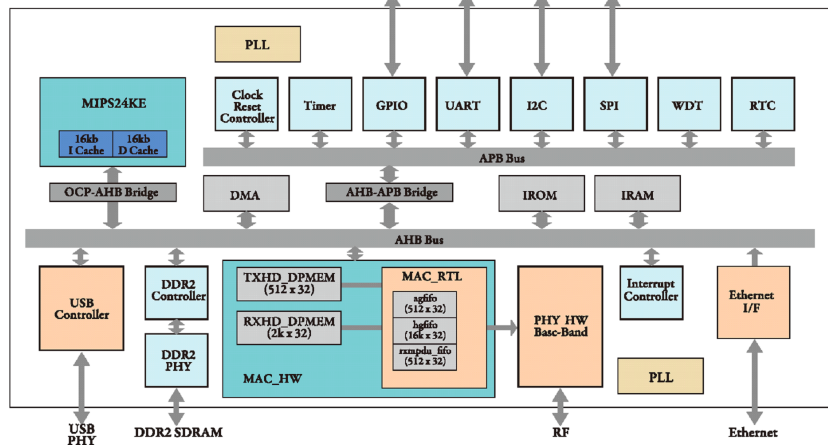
PLL

MIPS24KE

16kb I Cache

16kb D Cache

Clock Reset Controller

Timer

GPIO

UART

I2C

SPI

WDT

RTC

APB Bus

OCP-AHB Bridge

DMA

AHB-APB Bridge

IROM

IRAM

AHB Bus

USB Controller

DDR2 Controller

DDR2 PHY

TXHD_DPMEM (512 x 32)

RXHD_DPMEM (2k x 32)

MAC_RTL

agfifo (512 x 32)

hgfifo (16k x 32)

rxmpdu_fifo (512 x 32)

MAC_HW

PHY HW Basc-Band

Interrupt Controller

Ethernet I/F

PLL

USB PHY

DDR2 SDRAM

RF

Ethernet